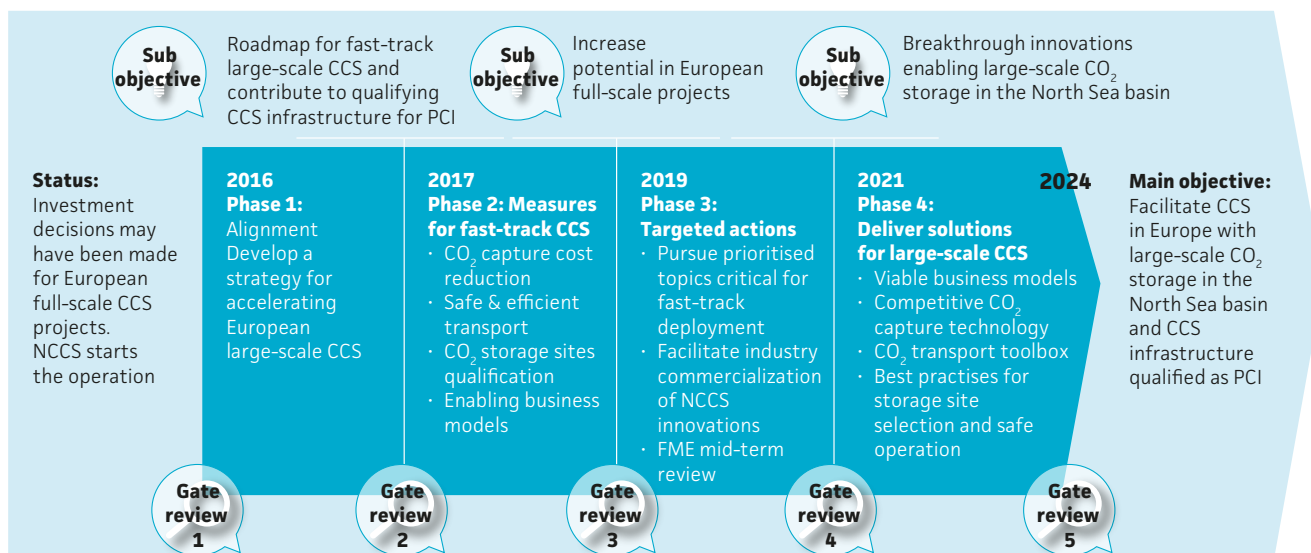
Sub objective

Roadmap for fast-track large-scale CCS and contribute to qualifying CCS infrastructure for PCI

Sub objective

Increase potential in European full-scale projects

Sub objective

Breakthrough innovations enabling large-scale $CO_2$ storage in the North Sea basin

Status:
Investment decisions may have been made for European full-scale CCS projects. NCCS starts the operation

2016
Phase 1:
Alignment
Develop a strategy for accelerating European large-scale CCS

2017
Phase 2: Measures for fast-track CCS
· $CO_2$ capture cost reduction
· Safe & efficient transport
· $CO_2$ storage sites qualification
· Enabling business models

2019
Phase 3:
Targeted actions
· Pursue prioritised topics critical for fast-track deployment
· Facilitate industry commercialization of NCCS innovations
· FME mid-term review

2021
Phase 4:
Deliver solutions for large-scale CCS
· Viable business models
· Competitive $CO_2$ capture technology
· $CO_2$ transport toolbox
· Best practises for storage site selection and safe operation

2024

Main objective:
Facilitate CCS in Europe with large-scale $CO_2$ storage in the North Sea basin and CCS infrastructure qualified as PCI

Gate review 1

Gate review 2

Gate review 3

Gate review 4

Gate review 5